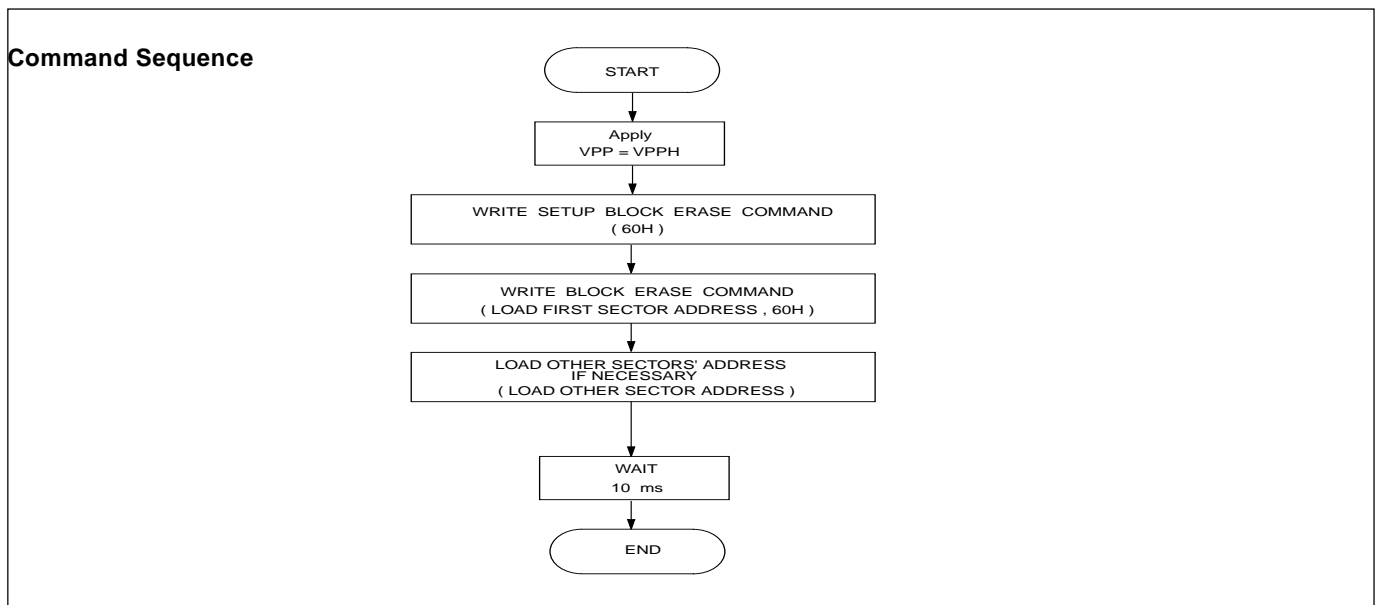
Command Sequence

START

Apply
VPP = VPPH

WRITE SETUP BLOCK ERASE COMMAND
( 60H )

WRITE BLOCK ERASE COMMAND
( LOAD FIRST SECTOR ADDRESS , 60H )

LOAD OTHER SECTORS' ADDRESS
IF NECESSARY
( LOAD OTHER SECTOR ADDRESS )

WAIT
10 ms

END